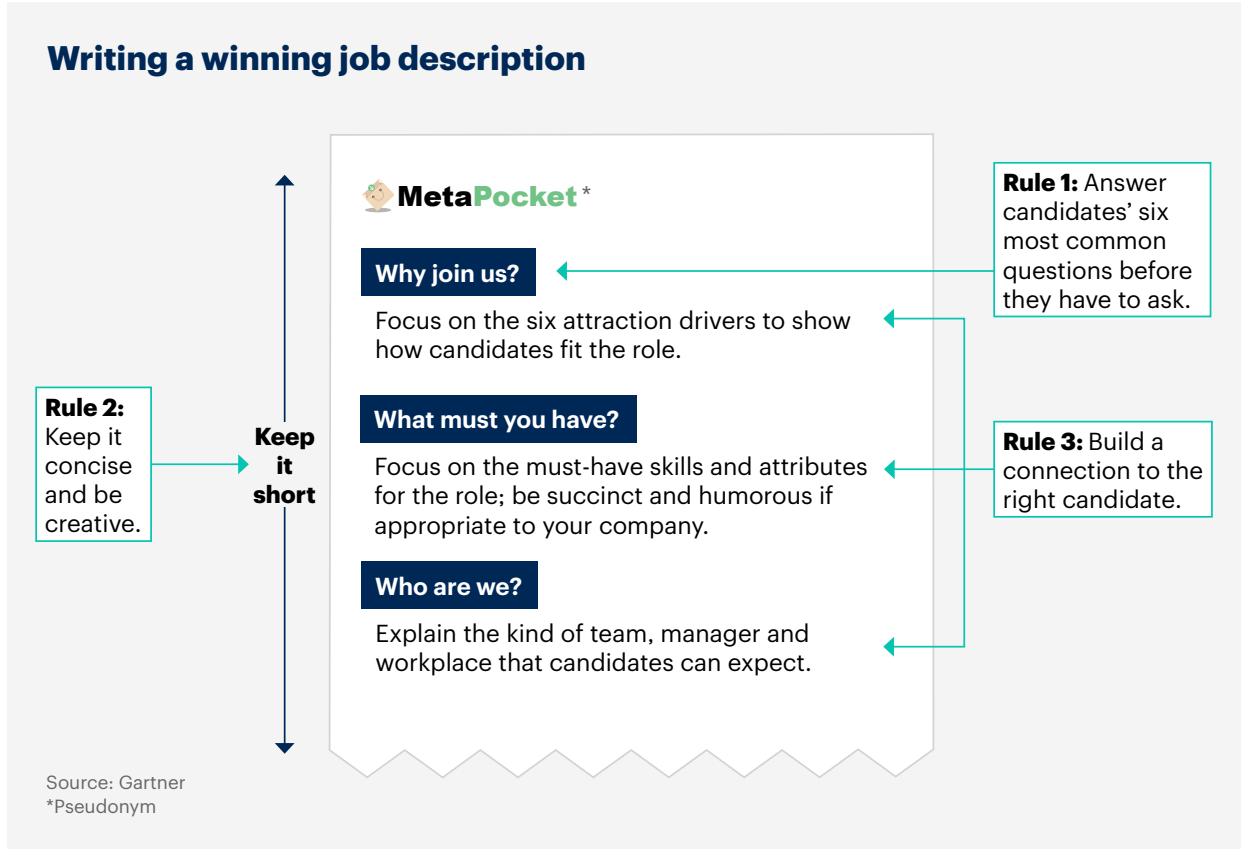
Writing a winning job description

Rule 2: Keep it concise and be creative.

Keep it short

MetaPocket*

Why join us?

Focus on the six attraction drivers to show how candidates fit the role.

What must you have?

Focus on the must-have skills and attributes for the role; be succinct and humorous if appropriate to your company.

Who are we?

Explain the kind of team, manager and workplace that candidates can expect.

Rule 1: Answer candidates' six most common questions before they have to ask.

Rule 3: Build a connection to the right candidate.

Source: Gartner
*Pseudonym